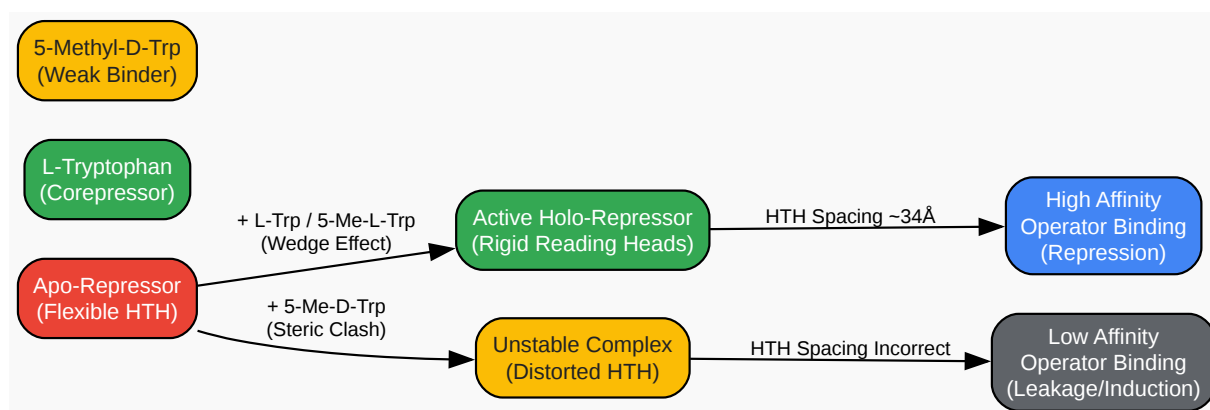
5-Methyl-D-Trp
(Weak Binder)

L-Tryptophan
(Corepressor)

Apo-Repressor
(Flexible HTH)

+ L-Trp / 5-Me-L-Trp
(Wedge Effect)

Active Holo-Repressor
(Rigid Reading Heads)

HTH Spacing ~34Å

High Affinity
Operator Binding
(Repression)

+ 5-Me-D-Trp
(Steric Clash)

Unstable Complex
(Distorted HTH)

HTH Spacing Incorrect

Low Affinity
Operator Binding
(Leakage/Induction)